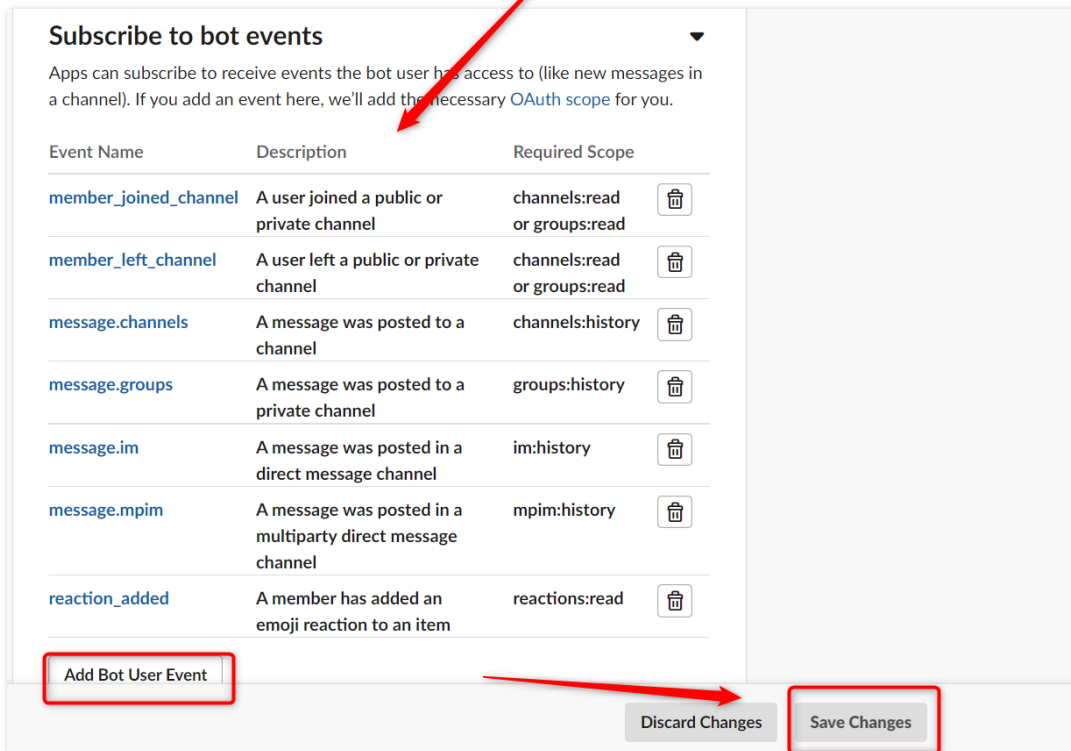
Subscribe to bot events

Apps can subscribe to receive events the bot user has access to (like new messages in a channel). If you add an event here, we'll add the necessary OAuth scope for you.

| Event Name | Description | Required Scope |
|---|---|---|
| member_joined_channel | A user joined a public or private channel | channels:read or groups:read |
| member_left_channel | A user left a public or private channel | channels:read or groups:read |
| message.channels | A message was posted to a channel | channels:history |
| message.groups | A message was posted to a private channel | groups:history |
| message.im | A message was posted in a direct message channel | im:history |
| message.mpim | A message was posted in a multiparty direct message channel | mpim:history |
| reaction_added | A member has added an emoji reaction to an item | reactions:read |

Add Bot User Event

Discard Changes

Save Changes